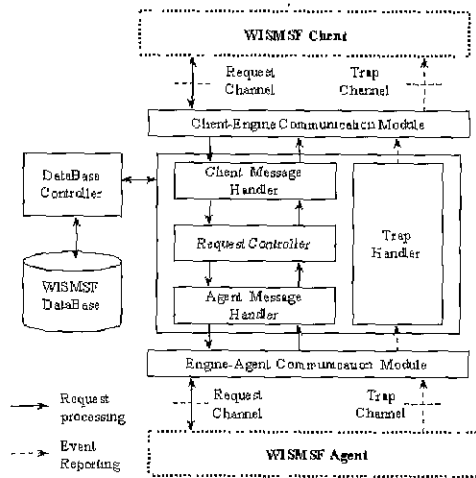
WISMSF Client

Request Channel

Trap Channel

Client-Engine Communication Module

DataBase Controller

Client Message Handler

Request Controller

Agent Message Handler

Trap Handler

WISMSF DataBase

Engine-Agent Communication Module

Request processing

Event Reporting

Request Channel

Trap Channel

WISMSF Agent